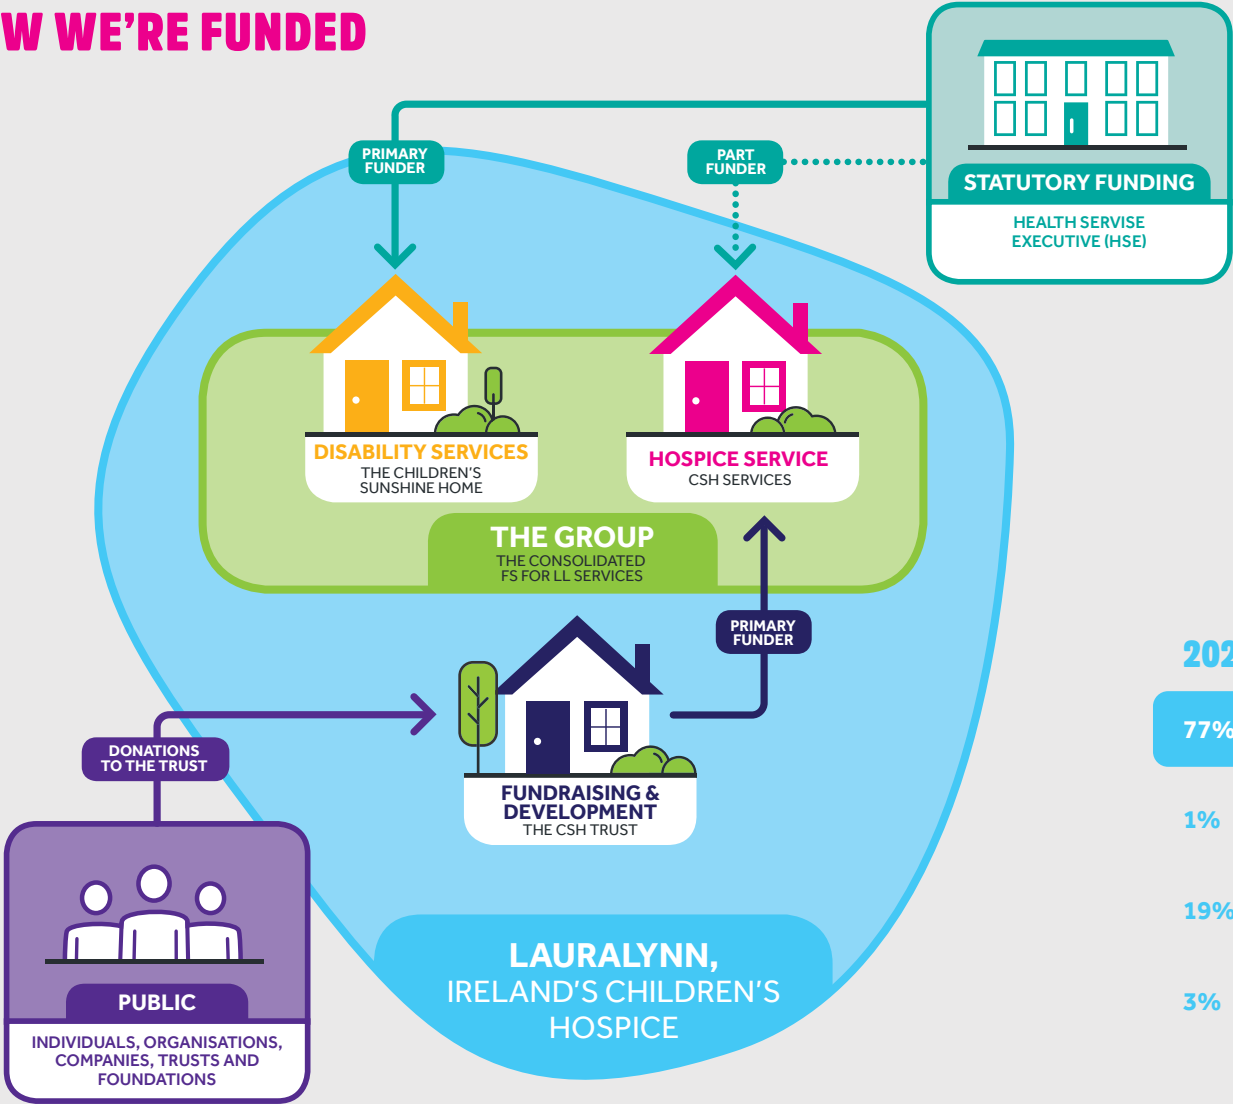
W WE'RE FUNDED

STATUTORY FUNDING
HEALTH SERVISE EXECUTIVE (HSE)

PRIMARY FUNDER

PART FUNDER

DISABILITY SERVICES
THE CHILDREN'S SUNSHINE HOME

HOSPICE SERVICE
CSH SERVICES

THE GROUP
THE CONSOLIDATED FS FOR LL SERVICES

PRIMARY FUNDER

DONATIONS TO THE TRUST

FUNDRAISING & DEVELOPMENT
THE CSH TRUST

PUBLIC
INDIVIDUALS, ORGANISATIONS, COMPANIES, TRUSTS AND FOUNDATIONS

LAURALYNN,
IRELAND'S CHILDREN'S HOSPICE

202
77%
1%
19%
3%